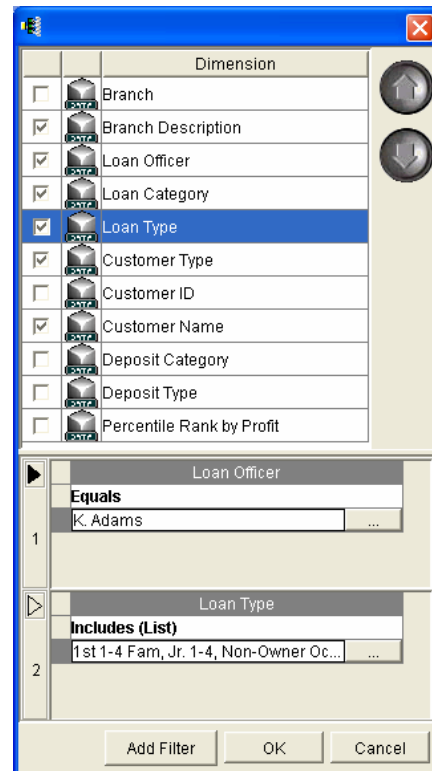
| | | Dimension |
|---|---|---|
| ☐ | DATA | Branch |
| ☑ | DATA | Branch Description |
| ☑ | DATA | Loan Officer |
| ☑ | DATA | Loan Category |
| ☑ | DATA | Loan Type |
| ☑ | DATA | Customer Type |
| ☐ | DATA | Customer ID |
| ☑ | DATA | Customer Name |
| ☐ | DATA | Deposit Category |
| ☐ | DATA | Deposit Type |
| ☐ | DATA | Percentile Rank by Profit |

1

Loan Officer

Equals

K. Adams ...

2

Loan Type

Includes (List)

1st 1-4 Fam, Jr. 1-4, Non-Owner Oc... ...

Add Filter OK Cancel